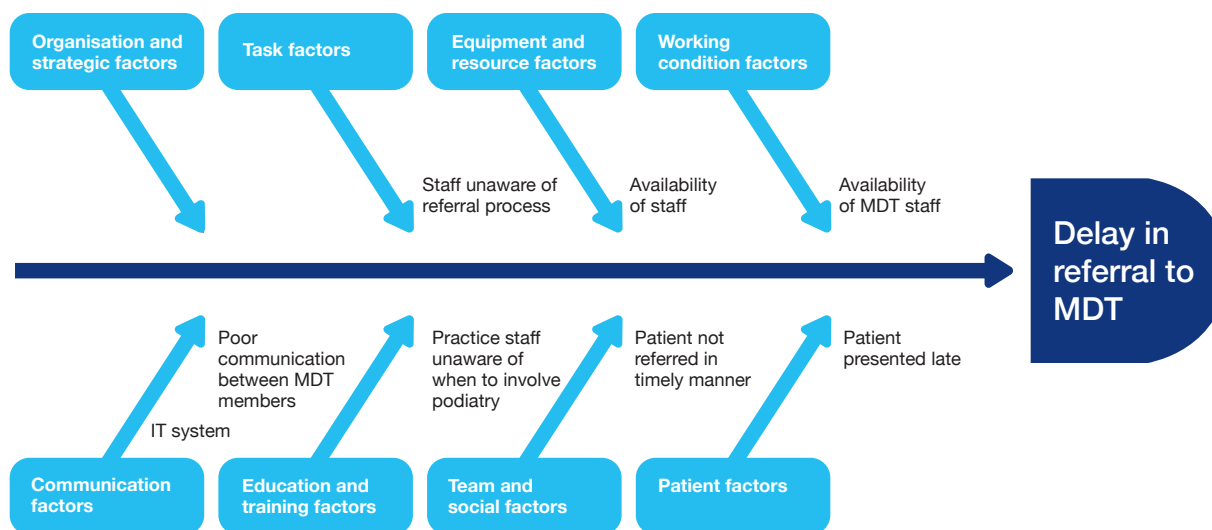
Organisation and strategic factors

Task factors

Equipment and resource factors

Working condition factors

Staff unaware of referral process

Availability of staff

Availability of MDT staff

Delay in referral to MDT

Poor communication between MDT members

IT system

Practice staff unaware of when to involve podiatry

Patient not referred in timely manner

Patient presented late

Communication factors

Education and training factors

Team and social factors

Patient factors